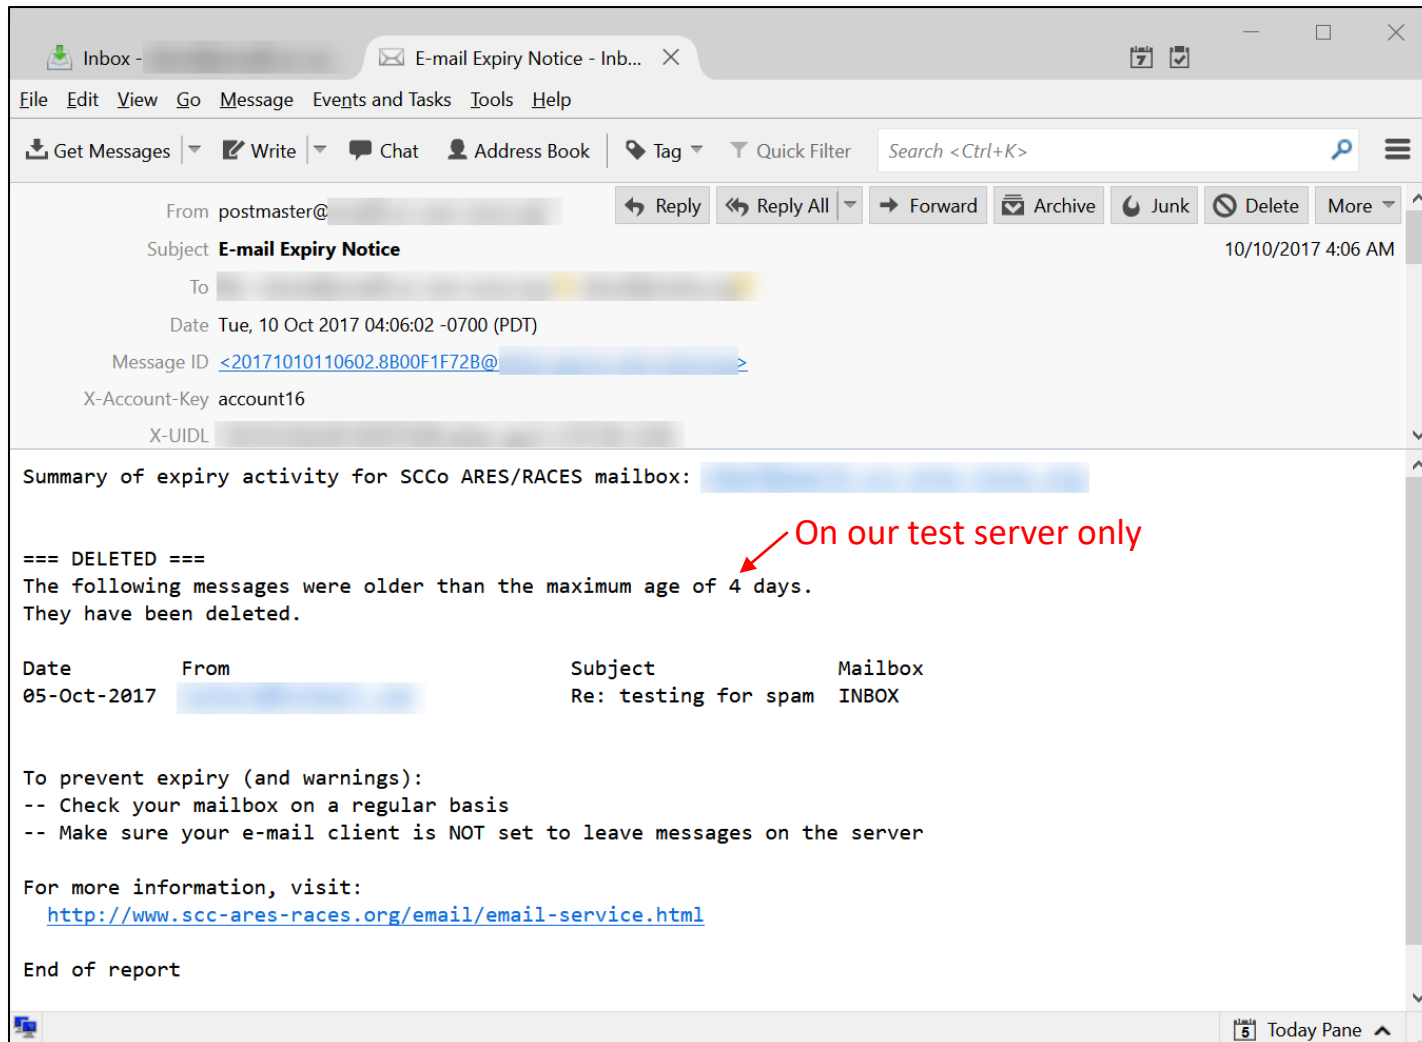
Inbox - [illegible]

E-mail Expiry Notice - Inb...

File Edit View Go Message Events and Tasks Tools Help

Get Messages Write Chat Address Book Tag Quick Filter Search <Ctrl+K>

Reply Reply All Forward Archive Junk Delete More

From postmaster@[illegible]

Subject E-mail Expiry Notice

10/10/2017 4:06 AM

To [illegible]

Date Tue, 10 Oct 2017 04:06:02 -0700 (PDT)

Message ID <20171010110602.8B00F1F72B@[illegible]>

X-Account-Key account16

X-UIDL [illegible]

Summary of expiry activity for SCCo ARES/RACES mailbox: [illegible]

On our test server only

=== DELETED ===
The following messages were older than the maximum age of 4 days.
They have been deleted.

| Date | From | Subject | Mailbox |
|---|---|---|---|
| 05-Oct-2017 | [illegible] | Re: testing for spam | INBOX |

To prevent expiry (and warnings):
-- Check your mailbox on a regular basis
-- Make sure your e-mail client is NOT set to leave messages on the server

For more information, visit:
http://www.scc-ares-races.org/email/email-service.html

End of report

5 Today Pane